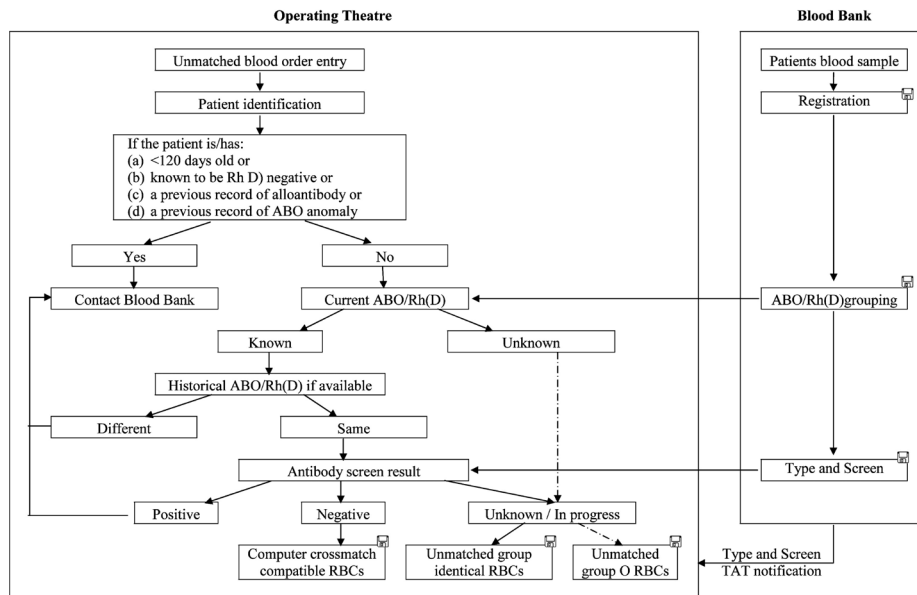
Operating Theatre

Blood Bank

Unmatched blood order entry

Patient identification

If the patient is/has:
(a) <120 days old or
(b) known to be Rh D) negative or
(c) a previous record of alloantibody or
(d) a previous record of ABO anomaly

Yes

No

Contact Blood Bank

Current ABO/Rh(D)

Known

Unknown

Historical ABO/Rh(D) if available

Different

Same

Antibody screen result

Positive

Negative

Unknown / In progress

Computer crossmatch compatible RBCs

Unmatched group identical RBCs

Unmatched group O RBCs

Patients blood sample

Registration

ABO/Rh(D)grouping

Type and Screen

Type and Screen TAT notification